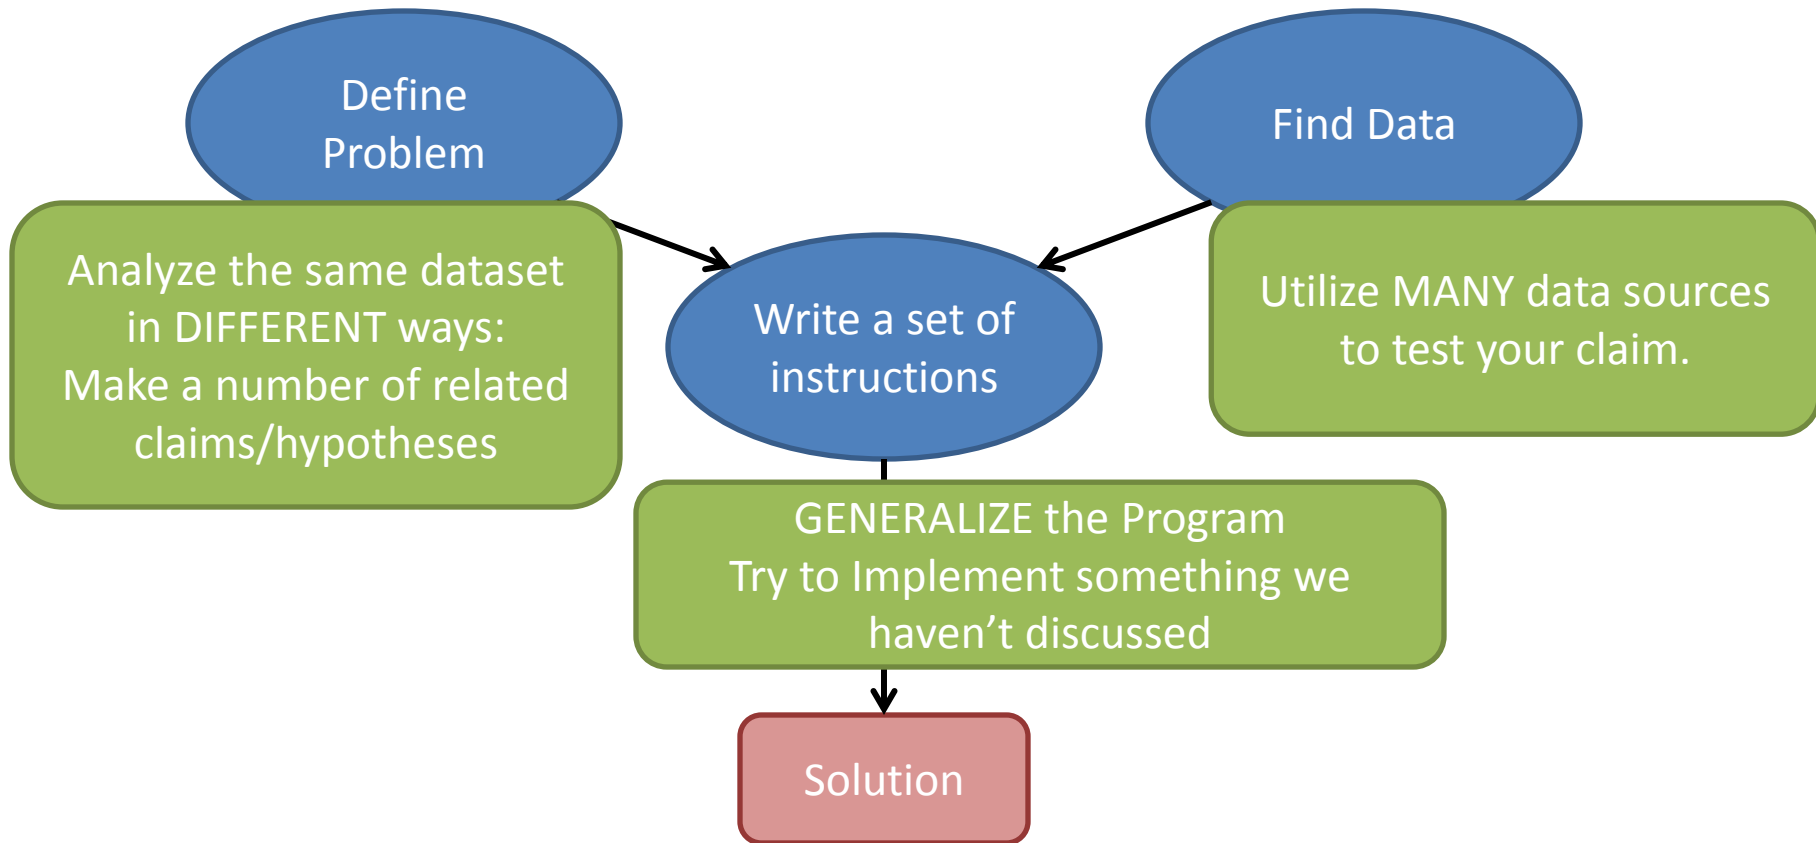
Define Problem

Analyze the same dataset in DIFFERENT ways:
Make a number of related claims/hypotheses

Find Data

Utilize MANY data sources to test your claim.

Write a set of instructions

GENERALIZE the Program
Try to Implement something we haven't discussed

Solution